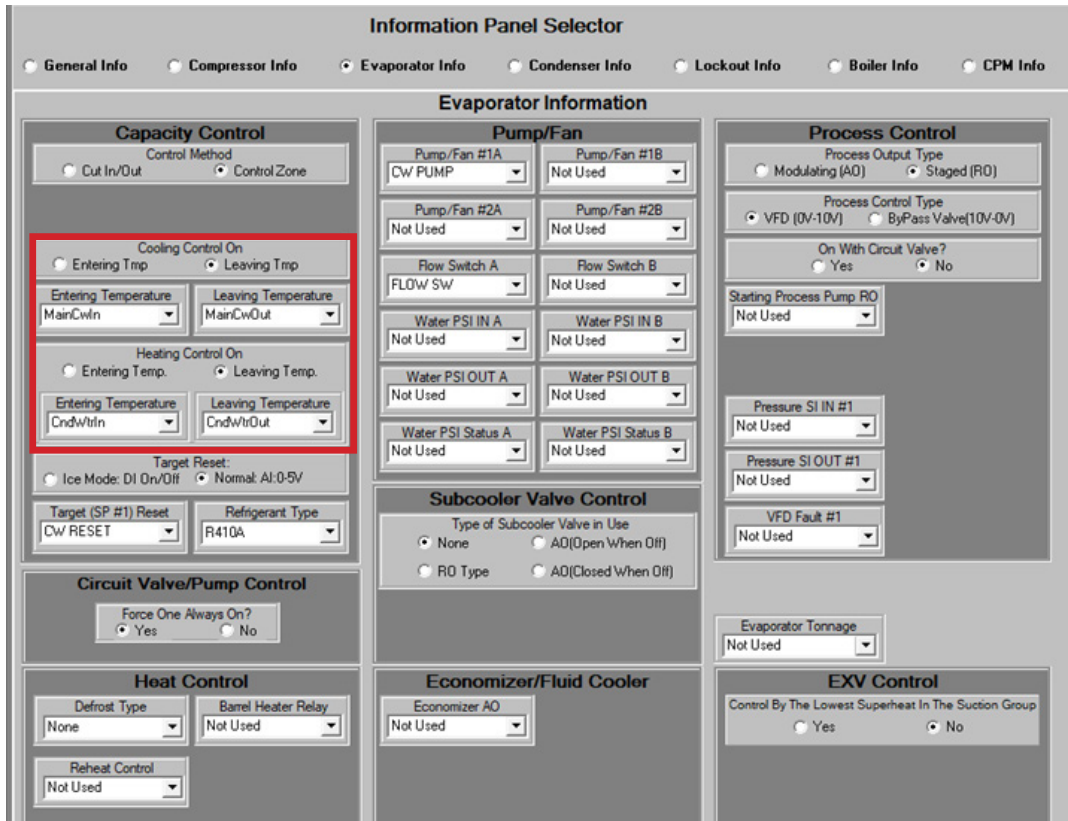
Information Panel Selector

General Info
Compressor Info
Evaporator Info
Condenser Info
Lockout Info
Boiler Info
CPM Info

Evaporator Information

Capacity Control
Control Method
Cut In/Out
Control Zone

Cooling Control On
Entering Tmp
Leaving Tmp
Entering Temperature
MainCwIn
Leaving Temperature
MainCwOut

Heating Control On
Entering Temp.
Leaving Temp.
Entering Temperature
CndWtrIn
Leaving Temperature
CndWtrOut

Target Reset:
Ice Mode: DI On/Off
Normal: AI:0-5V
Target (SP #1) Reset
CW RESET
Refrigerant Type
R410A

Circuit Valve/Pump Control
Force One Always On?
Yes
No

Heat Control
Defrost Type
None
Barrel Heater Relay
Not Used
Reheat Control
Not Used

Pump/Fan
Pump/Fan #1A
CW PUMP
Pump/Fan #1B
Not Used
Pump/Fan #2A
Not Used
Pump/Fan #2B
Not Used
Flow Switch A
FLOW SW
Flow Switch B
Not Used
Water PSI IN A
Not Used
Water PSI IN B
Not Used
Water PSI OUT A
Not Used
Water PSI OUT B
Not Used
Water PSI Status A
Not Used
Water PSI Status B
Not Used

Subcooler Valve Control
Type of Subcooler Valve in Use
None
AO(Open When Off)
RO Type
AO(Closed When Off)

Economizer/Fluid Cooler
Economizer AO
Not Used

Process Control
Process Output Type
Modulating (AO)
Staged (RO)
Process Control Type
VFD (0V-10V)
ByPass Valve(10V-0V)
On With Circuit Valve?
Yes
No
Starting Process Pump RO
Not Used
Pressure SI IN #1
Not Used
Pressure SI OUT #1
Not Used
VFD Fault #1
Not Used

Evaporator Tonnage
Not Used

EXV Control
Control By The Lowest Superheat In The Suction Group
Yes
No